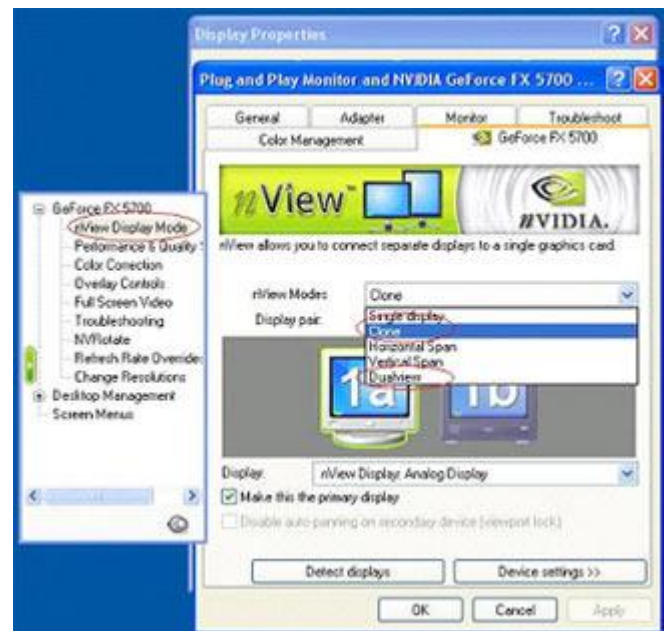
Display Properties

Plug and Play Monitor and NVIDIA GeForce FX 5700 ...

General
Adapter
Monitor
Troubleshoot
Color Management
GeForce FX 5700

GeForce FX 5700
nView Display Mode
Performance & Quality
Color Correction
Overlay Controls
Full Screen Video
Troubleshooting
NVRotate
Refresh Rate Override
Change Resolutions
Desktop Management
Screen Menus

nView
NVIDIA.

nView allows you to connect separate displays to a single graphics card.

nView Modes:
Clone
Display pair:
Single display
Clone
Horizontal Span
Vertical Span
Dualview

1a
1b

Display:
nView Display: Analog Display

Make this the primary display

Disable auto-panning on secondary device (viewport lock)

Detect displays
Device settings >>

OK
Cancel
Apply